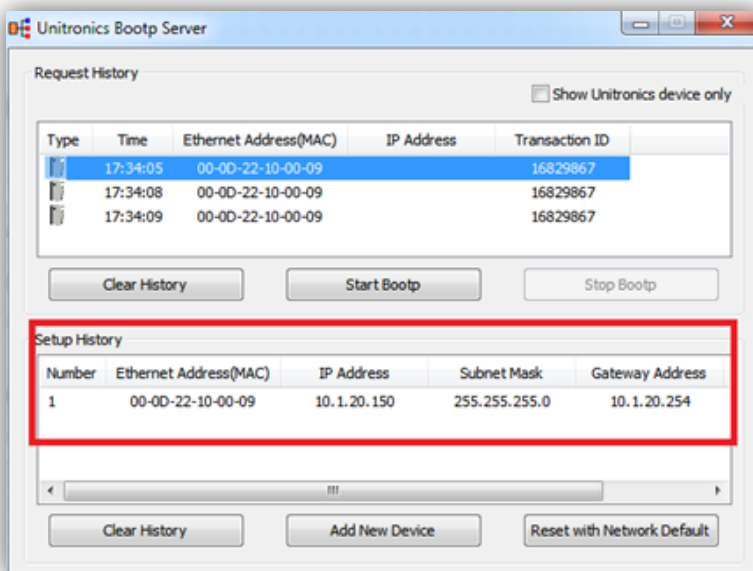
Unitronics Bootp Server

Request History

Show Unitronics device only

| Type | Time | Ethernet Address(MAC) | IP Address | Transaction ID |
|---|---|---|---|---|
| | 17:34:05 | 00-0D-22-10-00-09 | | 16829867 |
| | 17:34:08 | 00-0D-22-10-00-09 | | 16829867 |
| | 17:34:09 | 00-0D-22-10-00-09 | | 16829867 |

Clear History

Start Bootp

Stop Bootp

Setup History

| Number | Ethernet Address(MAC) | IP Address | Subnet Mask | Gateway Address |
|---|---|---|---|---|
| 1 | 00-0D-22-10-00-09 | 10.1.20.150 | 255.255.255.0 | 10.1.20.254 |

Clear History

Add New Device

Reset with Network Default